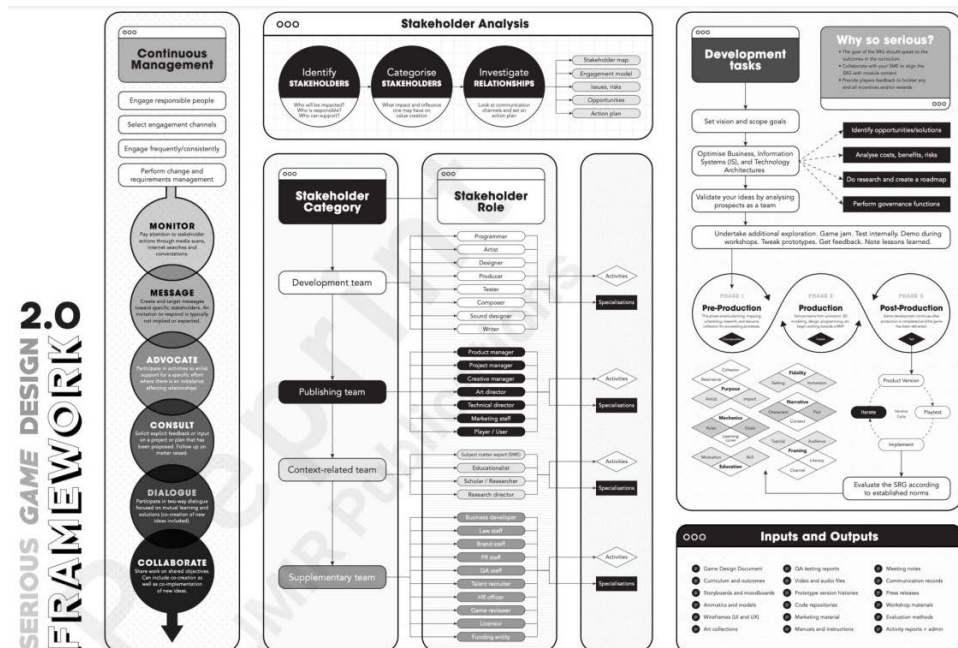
SERIOUS GAME DESIGN 2.0
FRAMEWORK

Continuous Management

Engage responsible people
Select engagement channels
Engage frequently/consistently
Perform change and requirements management

MONITOR
Pay attention to stakeholder actions through media scans, internet searches and conversations.

MESSAGE
Create and target messages toward specific stakeholders. An invitation to respond is typically not implied or expected.

ADVOCATE
Participate in activities to enlist support for a specific effort where there is an imbalance affecting relationships.

CONSULT
Solicit explicit feedback or input on a project or plan that has been proposed. Follow up on matter raised.

DIALOGUE
Participate in two-way dialogue focused on mutual learning and solutions (co-creation of new ideas included).

COLLABORATE
Share work on shared objectives. Can include co-creation as well as co-implementation of new ideas.

Stakeholder Analysis

Identify STAKEHOLDERS
Who will be impacted? Who is responsible? Who can support?

Categorise STAKEHOLDERS
What impact and influence one may have on value creation

Investigate RELATIONSHIPS
Look at communication channels and set an action plan

Stakeholder map
Engagement model
Issues, risks
Opportunities
Action plan

Stakeholder Category

Stakeholder Role

Development team
Programmer
Artist
Designer
Producer
Tester
Composer
Sound designer
Writer

Publishing team
Product manager
Project manager
Creative manager
Art director
Technical director
Marketing staff
Player / User

Context-related team
Subject matter expert (SME)
Educationalist
Scholar / Researcher
Research director

Supplementary team
Business developer
Law staff
Brand staff
PR staff
QA staff
Talent recruiter
HR officer
Game reviewer
Licensor
Funding entity

Activities
Specialisations
Activities
Specialisations
Activities
Specialisations
Activities
Specialisations

Development tasks

Why so serious?
• The goal of the SRG should speak to the outcome in the curriculum
• Collaborate with your SME to align the SRG with module content
• Provide players feedback to bolster any and all incentives and/or rewards

Set vision and scope goals
Optimise Business, Information Systems (IS), and Technology Architectures
Validate your ideas by analysing prospects as a team
Identify opportunities/solutions
Analyse costs, benefits, risks
Do research and create a roadmap
Perform governance functions

Undertake additional exploration. Game jam. Test internally. Demo during workshops. Tweak prototypes. Get feedback. Note lessons learned.

PHASE 1
Pre-Production
PHASE 2
Production
PHASE 3
Post-Production

Purpose
Collection
Resonance
Aim(s)
Impact
Fidelity
Setting
Immersion
Narrative
Character
Plot
Context
Mechanics
Rules
Goals
Learning curve
Framing
Topic(s)
Audience
Literacy
Channel
Motivation
Skill
Education

Product Version
Iterate
Iterative Cycle
Playtest
Implement

Evaluate the SRG according to established norms

Inputs and Outputs

Game Design Document
Curriculum and outcomes
Storyboards and moodboards
Animatics and models
Wireframes (UI and UX)
Art collections
QA testing reports
Video and audio files
Prototype version histories
Code repositories
Marketing material
Manuals and instructions
Meeting notes
Communication records
Press releases
Workshop materials
Evaluation methods
Activity reports + admin